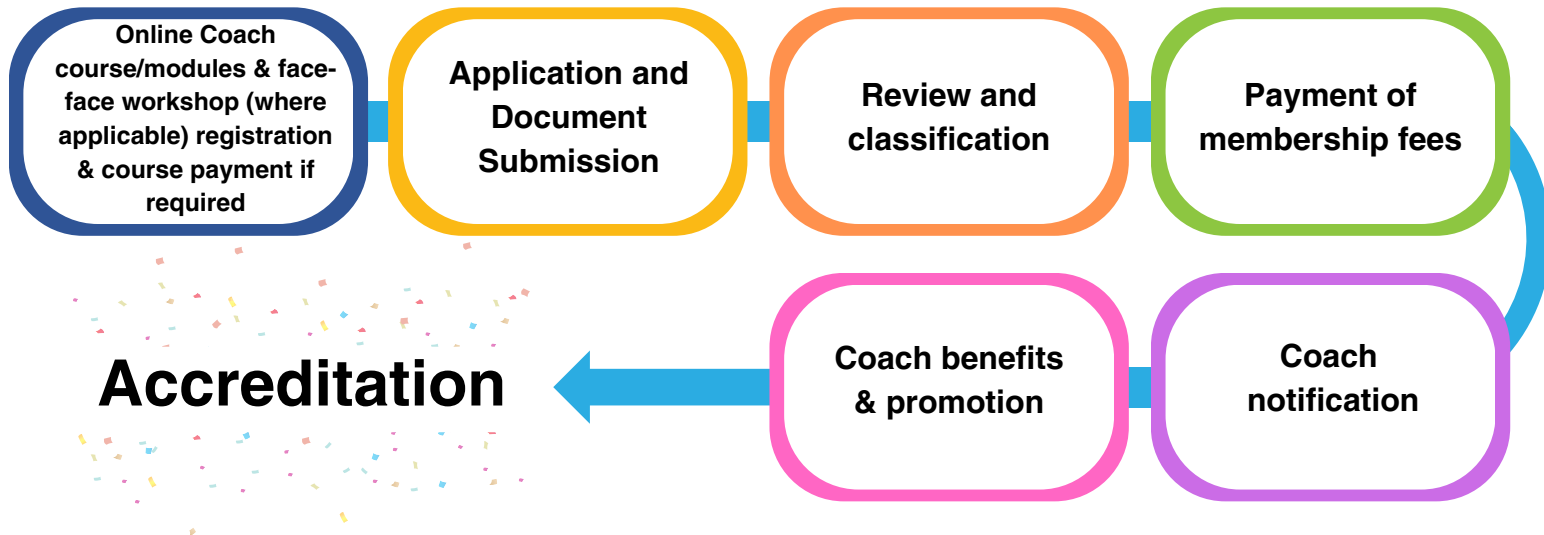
Online Coach course/modules & face-face workshop (where applicable) registration & course payment if required

Application and Document Submission

Review and classification

Payment of membership fees

Coach notification

Coach benefits & promotion

Accreditation